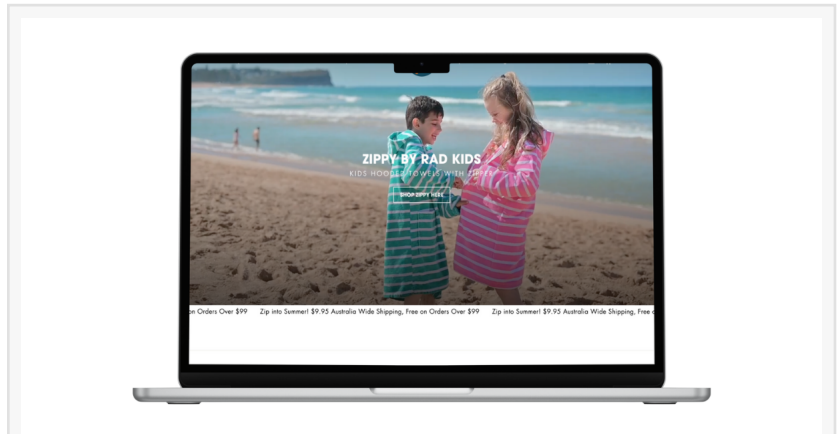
ZIPPY BY RAD KIDS

KIDS HOODED TOWELS WITH ZIPPER

SHOP ZIPPY HERE

on Orders Over $99 Zip into Summer! $9.95 Australia Wide Shipping, Free on Orders Over $99 Zip into Summer! $9.95 Australia Wide Shipping, Free o